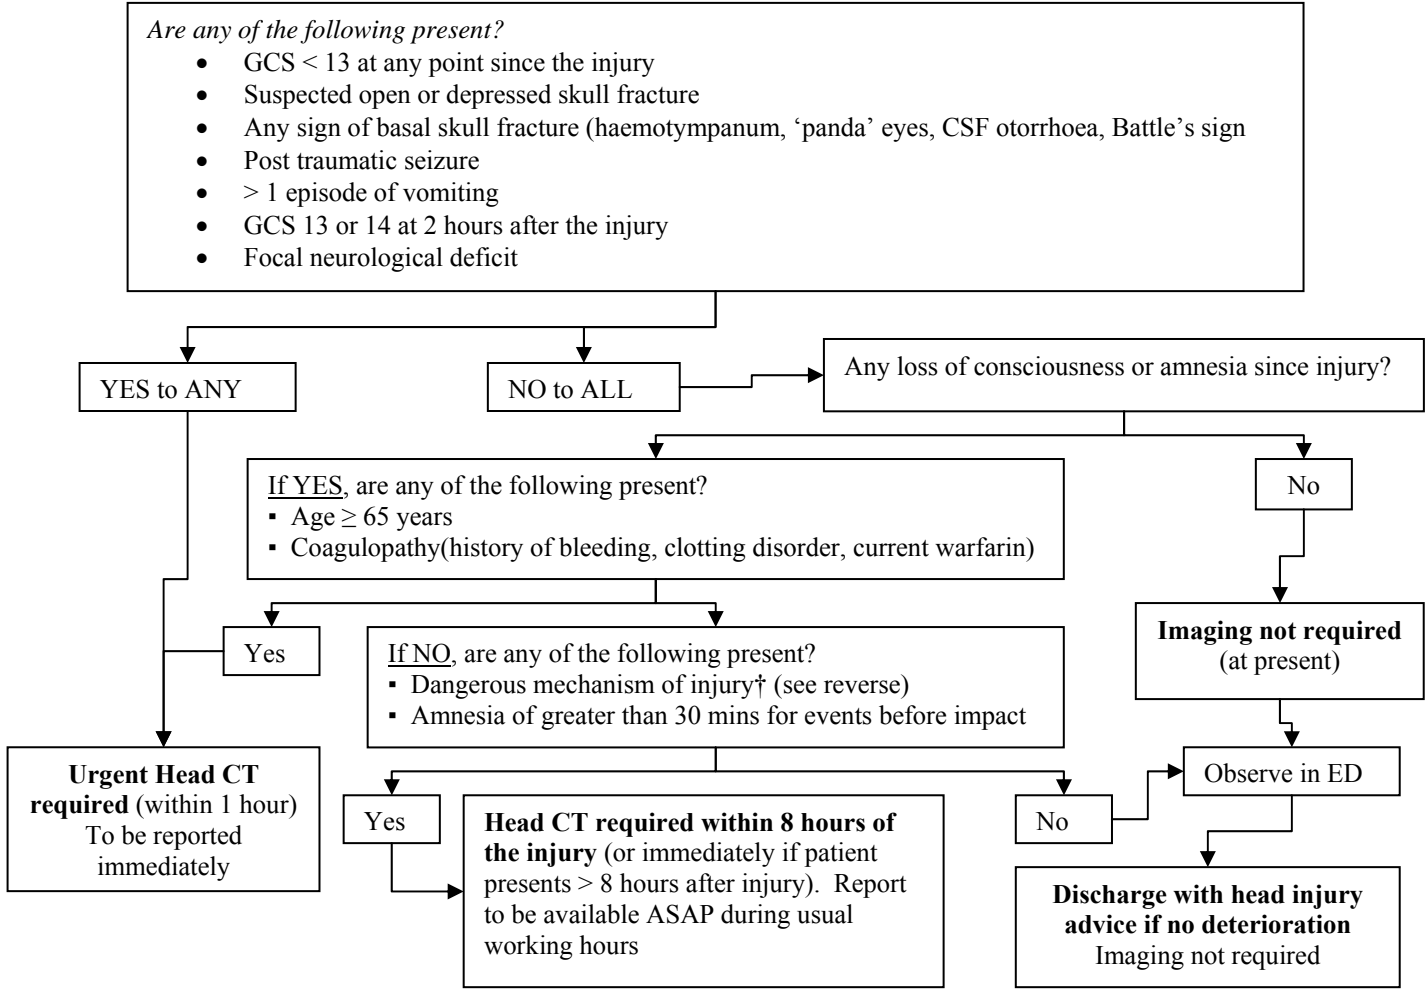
*Are any of the following present?*

- GCS < 13 at any point since the injury
- Suspected open or depressed skull fracture
- Any sign of basal skull fracture (haemotympanum, 'panda' eyes, CSF otorrhoea, Battle's sign
- Post traumatic seizure
- > 1 episode of vomiting
- GCS 13 or 14 at 2 hours after the injury
- Focal neurological deficit

YES to ANY

NO to ALL

Any loss of consciousness or amnesia since injury?

If YES, are any of the following present?
▪ Age $\geq$ 65 years
▪ Coagulopathy(history of bleeding, clotting disorder, current warfarin)

No

Yes

If NO, are any of the following present?
▪ Dangerous mechanism of injury† (see reverse)
▪ Amnesia of greater than 30 mins for events before impact

**Imaging not required** (at present)

**Urgent Head CT required** (within 1 hour) To be reported immediately

Yes

**Head CT required within 8 hours of the injury** (or immediately if patient presents > 8 hours after injury). Report to be available ASAP during usual working hours

No

Observe in ED

**Discharge with head injury advice if no deterioration**
Imaging not required